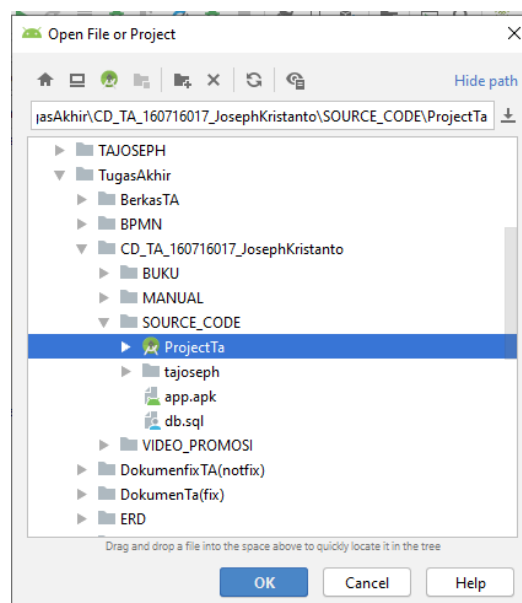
Open File or Project

Hide path

ɪasAkhir\CD_TA_160716017_JosephKristanto\SOURCE_CODE\ProjectTa

TAJOSEPH
TugasAkhir
BerkasTA
BPMN
CD_TA_160716017_JosephKristanto
BUKU
MANUAL
SOURCE_CODE
ProjectTa
tajoseph
app.apk
db.sql
VIDEO_PROMOSI
DokumenfixTA(notfix)
DokumenTa(fix)
ERD

Drag and drop a file into the space above to quickly locate it in the tree

OK
Cancel
Help